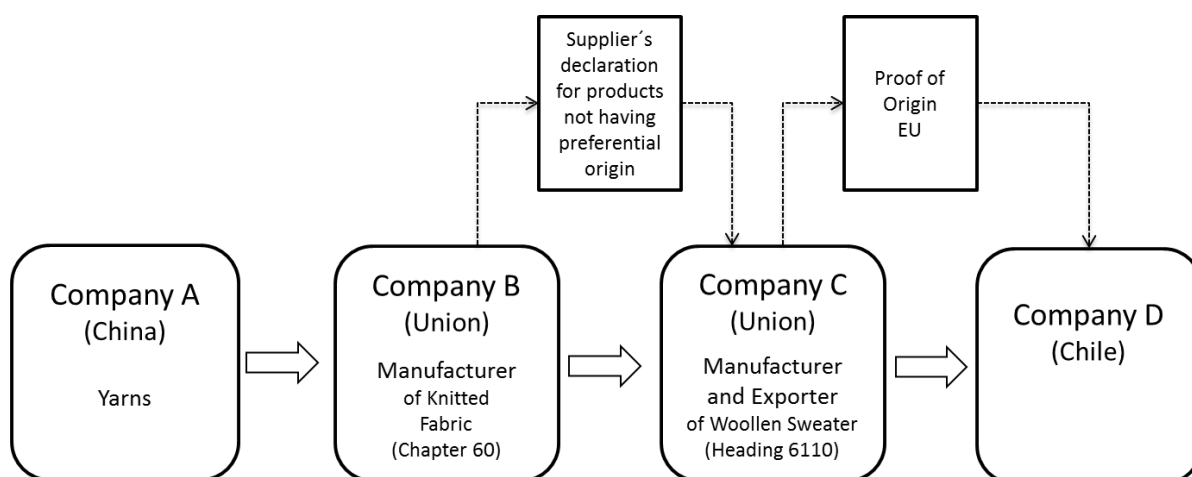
Supplier´s declaration for products not having preferential origin

Proof of Origin EU

Company A
(China)
Yarns

Company B
(Union)
Manufacturer of Knitted Fabric
(Chapter 60)

Company C
(Union)
Manufacturer and Exporter of Woollen Sweater
(Heading 6110)

Company D
(Chile)